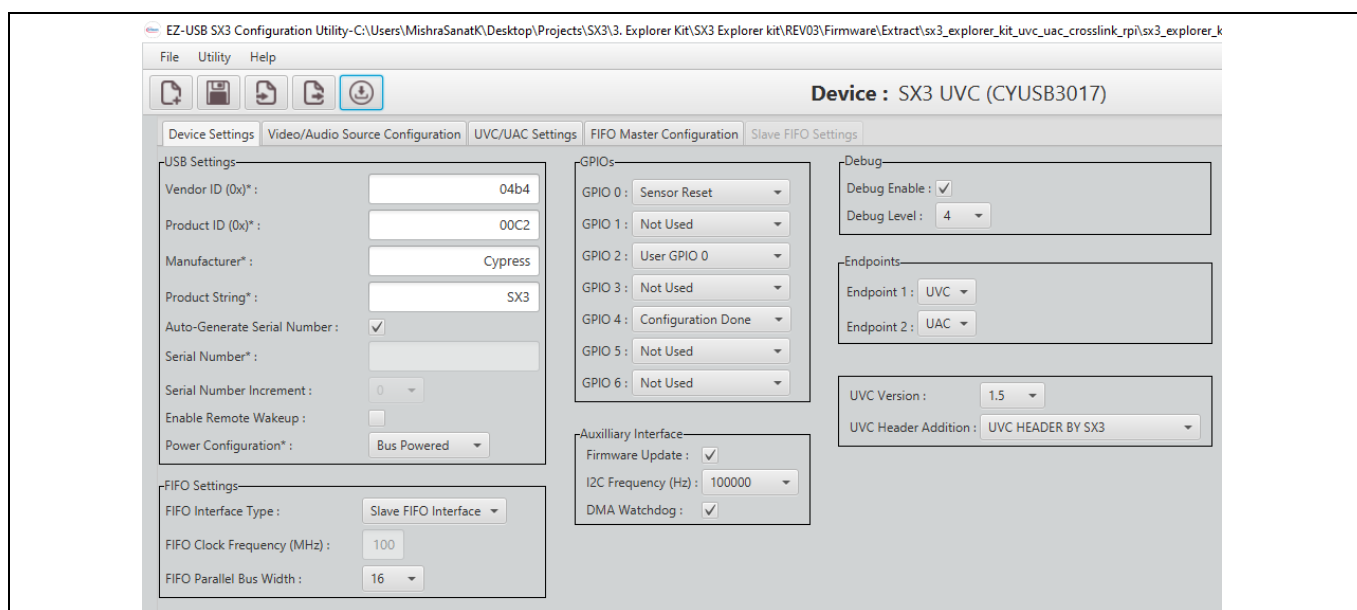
EZ-USB SX3 Configuration Utility-C:\Users\MishraSanatK\Desktop\Projects\SX3\3. Explorer Kit\SX3 Explorer kit\REV03\Firmware\Extract\sx3_explorer_kit_uvc_uac_crosslink_rpi\sx3_explorer_k

File Utility Help

Device : SX3 UVC (CYUSB3017)

Device Settings | Video/Audio Source Configuration | UVC/UAC Settings | FIFO Master Configuration | Slave FIFO Settings

USB Settings
Vendor ID (0x)* : 04b4
Product ID (0x)* : 00C2
Manufacturer* : Cypress
Product String* : SX3
Auto-Generate Serial Number : ✓
Serial Number* :
Serial Number Increment : 0
Enable Remote Wakeup :
Power Configuration* : Bus Powered

FIFO Settings
FIFO Interface Type : Slave FIFO Interface
FIFO Clock Frequency (MHz) : 100
FIFO Parallel Bus Width : 16

GPIOs
GPIO 0 : Sensor Reset
GPIO 1 : Not Used
GPIO 2 : User GPIO 0
GPIO 3 : Not Used
GPIO 4 : Configuration Done
GPIO 5 : Not Used
GPIO 6 : Not Used

Auxilliary Interface
Firmware Update : ✓
I2C Frequency (Hz) : 100000
DMA Watchdog : ✓

Debug
Debug Enable : ✓
Debug Level : 4

Endpoints
Endpoint 1 : UVC
Endpoint 2 : UAC

UVC Version : 1.5
UVC Header Addition : UVC HEADER BY SX3